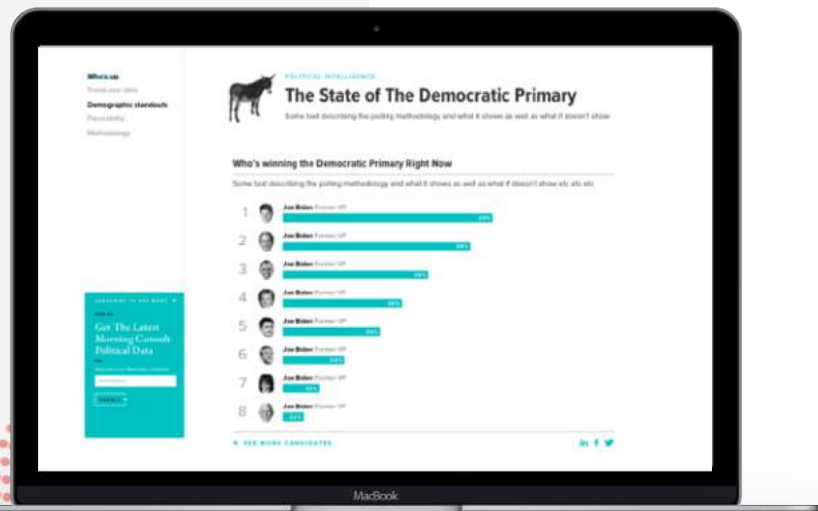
Who's up
Trend over time
Demographic standouts
Favorability
Methodology

POLITICAL INTELLIGENCE
The State of The Democratic Primary
Some text describing the polling methodology and what it shows as well as what it doesn't show

Who's winning the Democratic Primary Right Now
Some text describing the polling methodology and what it shows as well as what it doesn't show etc etc etc

1 Joe Biden Former VP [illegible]
2 Joe Biden Former VP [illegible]
3 Joe Biden Former VP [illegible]
4 Joe Biden Former VP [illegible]
5 Joe Biden Former VP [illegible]
6 Joe Biden Former VP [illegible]
7 Joe Biden Former VP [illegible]
8 Joe Biden Former VP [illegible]

SEE MORE CANDIDATES

SUBSCRIBE TO SEE MORE
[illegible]
Get The Latest Morning Consult Political Data
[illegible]
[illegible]
SUBMIT

MacBook